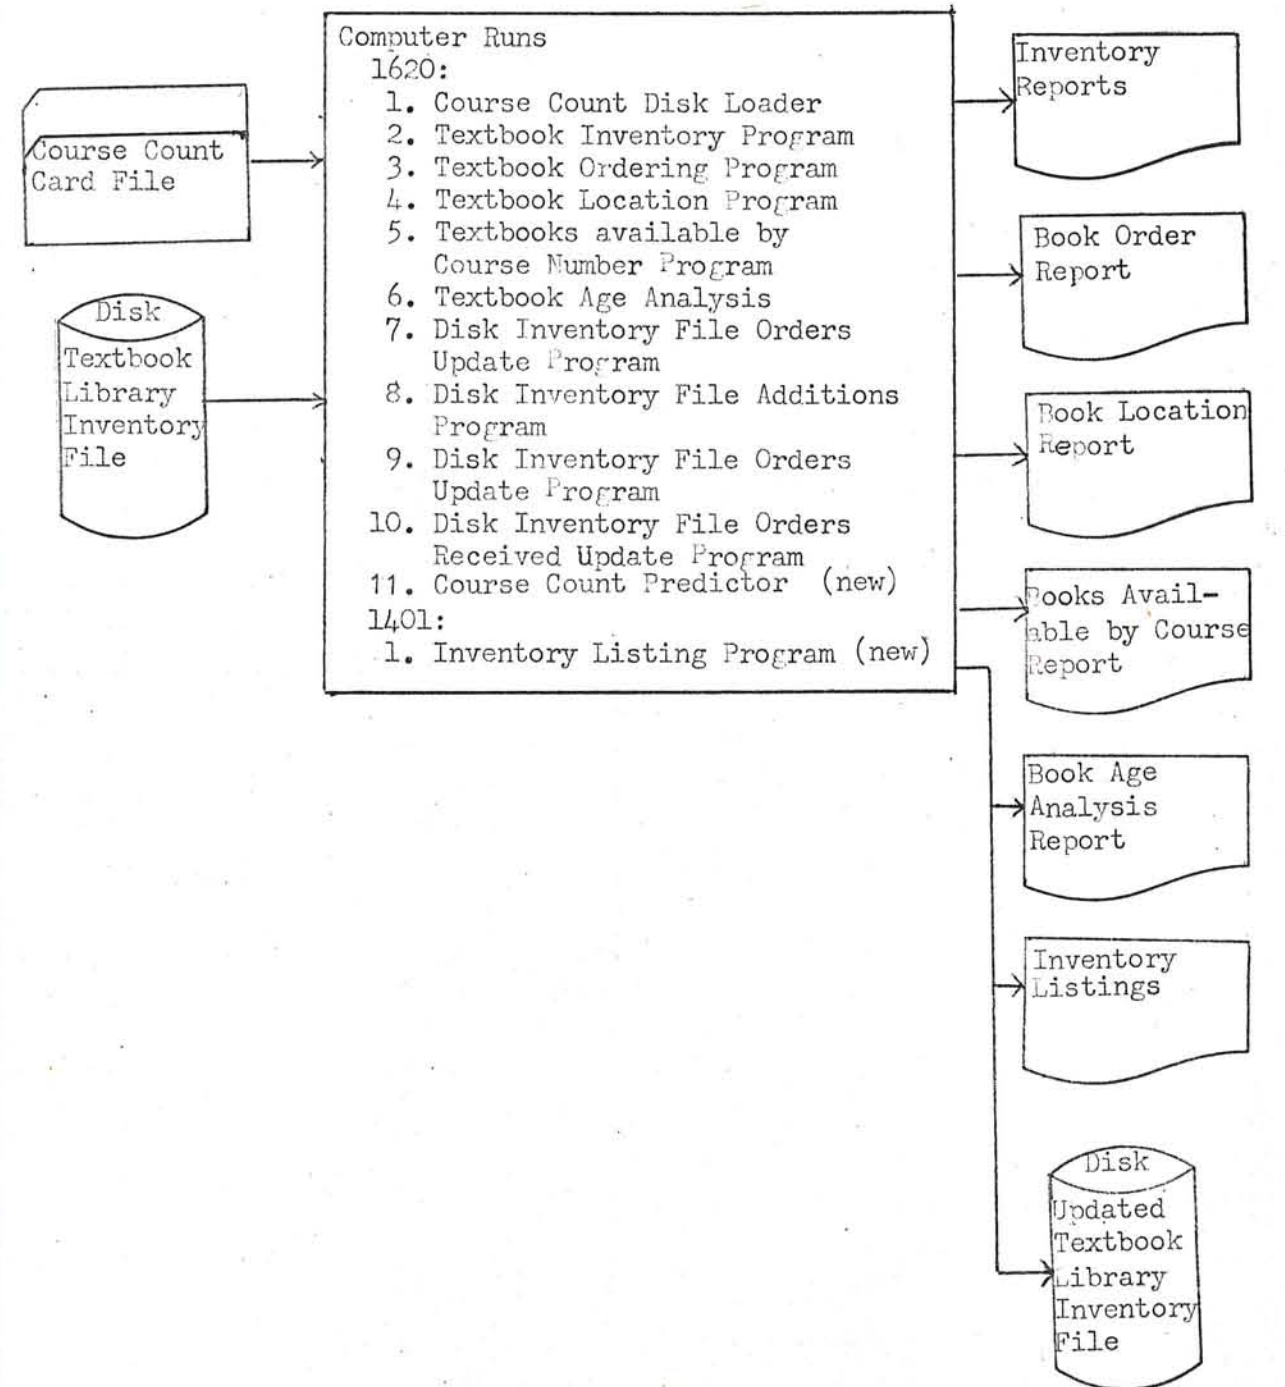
Course Count Card File

Disk
Textbook Library Inventory File

Computer Runs
1620:
1. Course Count Disk Loader
2. Textbook Inventory Program
3. Textbook Ordering Program
4. Textbook Location Program
5. Textbooks available by Course Number Program
6. Textbook Age Analysis
7. Disk Inventory File Orders Update Program
8. Disk Inventory File Additions Program
9. Disk Inventory File Orders Update Program
10. Disk Inventory File Orders Received Update Program
11. Course Count Predictor (new)
1401:
1. Inventory Listing Program (new)

Inventory Reports

Book Order Report

Book Location Report

Books Available by Course Report

Book Age Analysis Report

Inventory Listings

Disk
Updated Textbook Library Inventory File